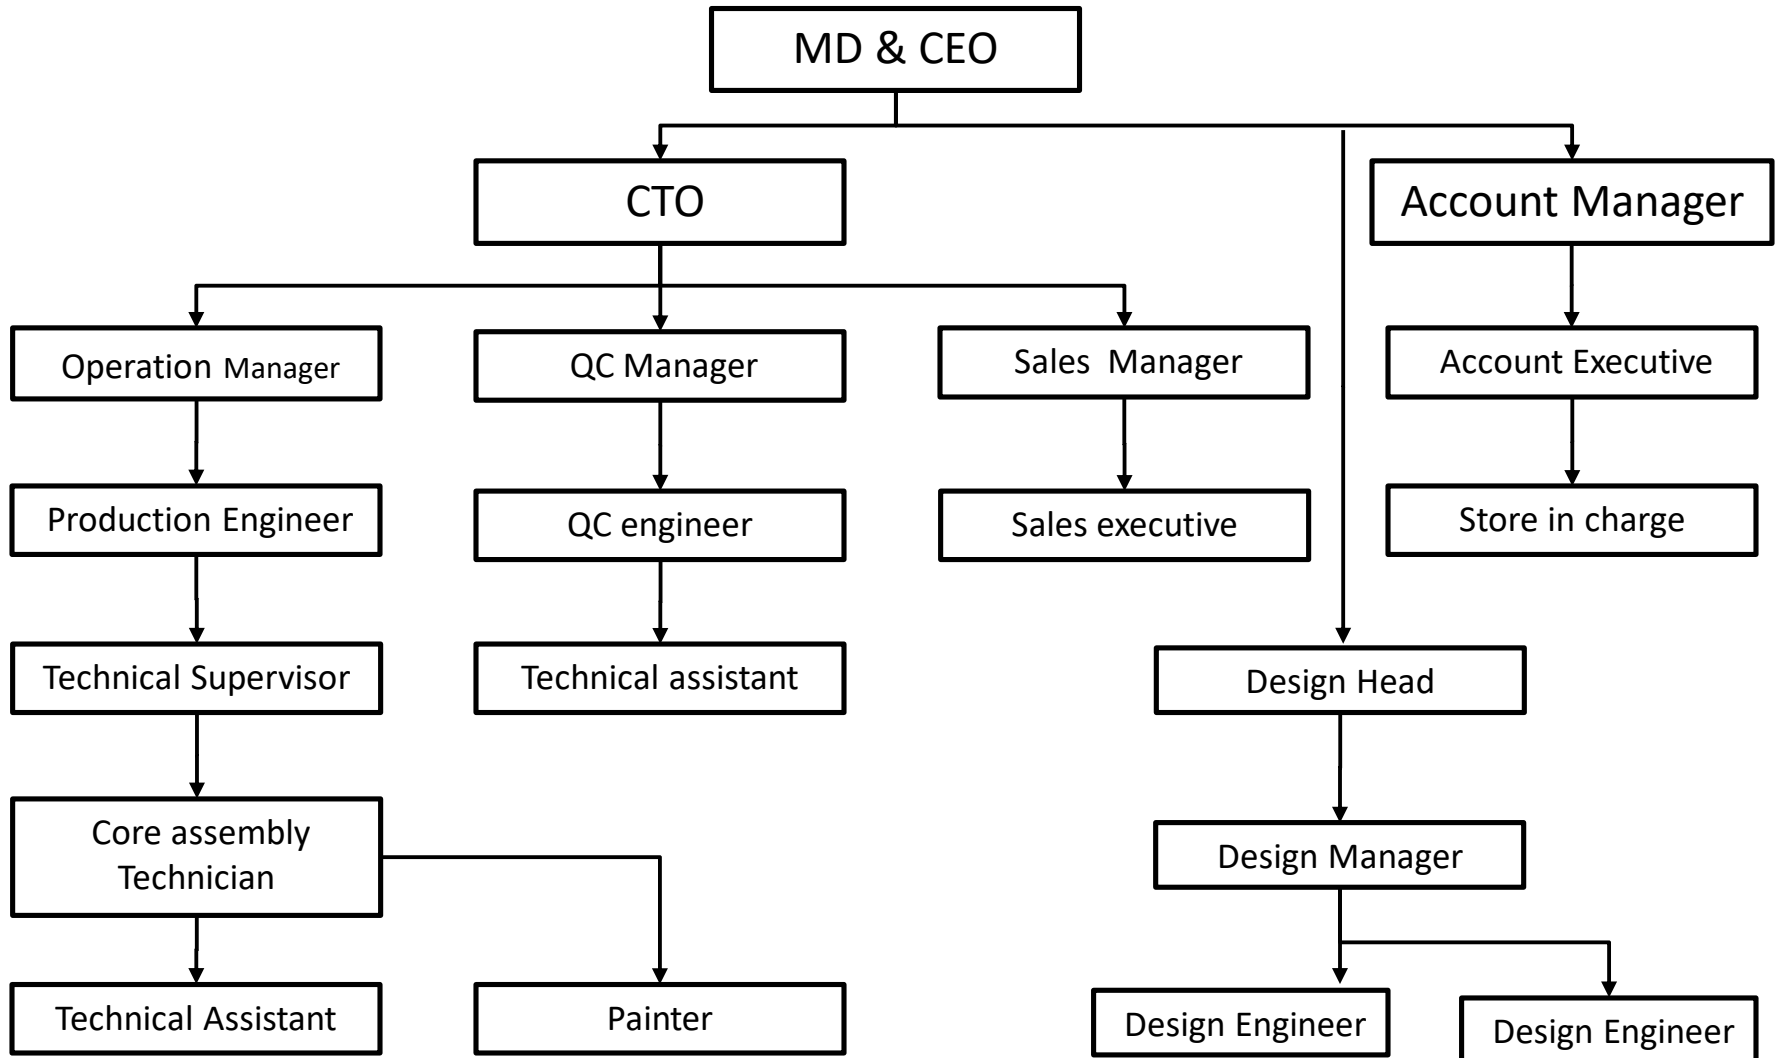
MD & CEO

CTO

Account Manager

Operation Manager

QC Manager

Sales Manager

Account Executive

Production Engineer

QC engineer

Sales executive

Store in charge

Technical Supervisor

Technical assistant

Design Head

Core assembly Technician

Design Manager

Technical Assistant

Painter

Design Engineer

Design Engineer